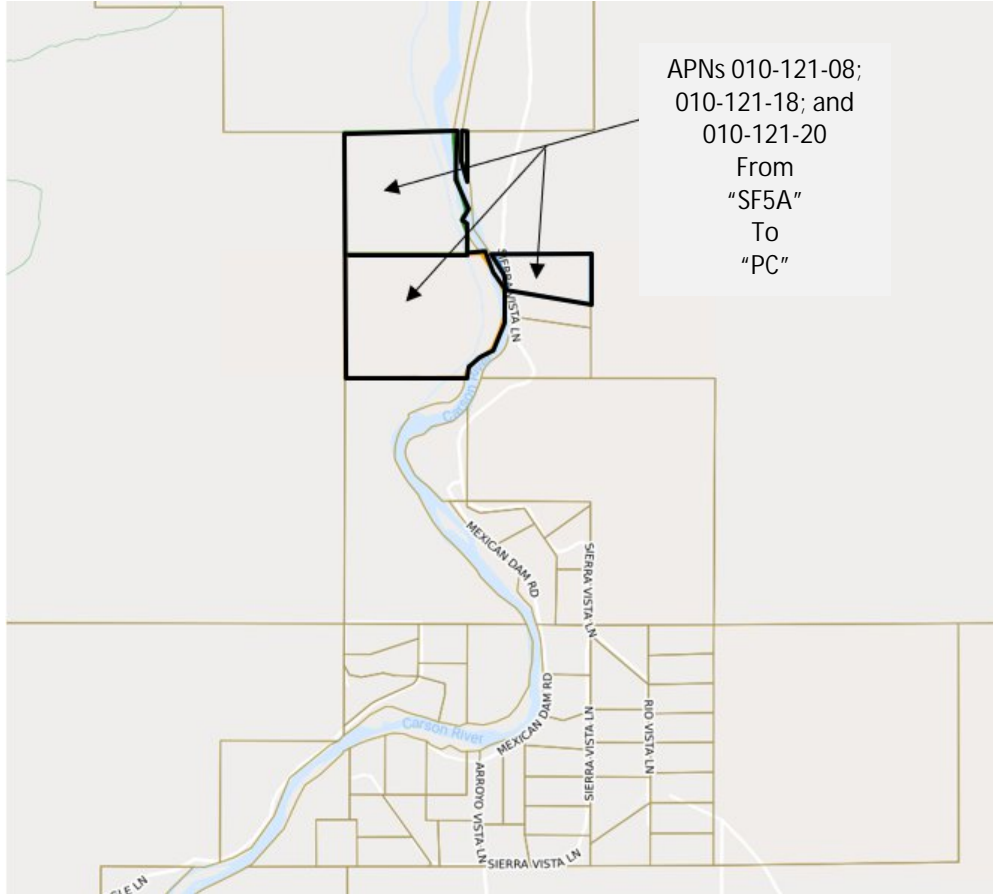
APNs 010-121-08; 010-121-18; and 010-121-20
From
"SF5A"
To
"PC"

SIERRA VISTA LN
Carson River
MEXICAN DAM RD
SIERRA VISTA LN
MEXICAN DAM RD
Carson River
SIERRA VISTA LN
RIO VISTA LN
ARROYO VISTA LN
SIERRA VISTA LN
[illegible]LE LN